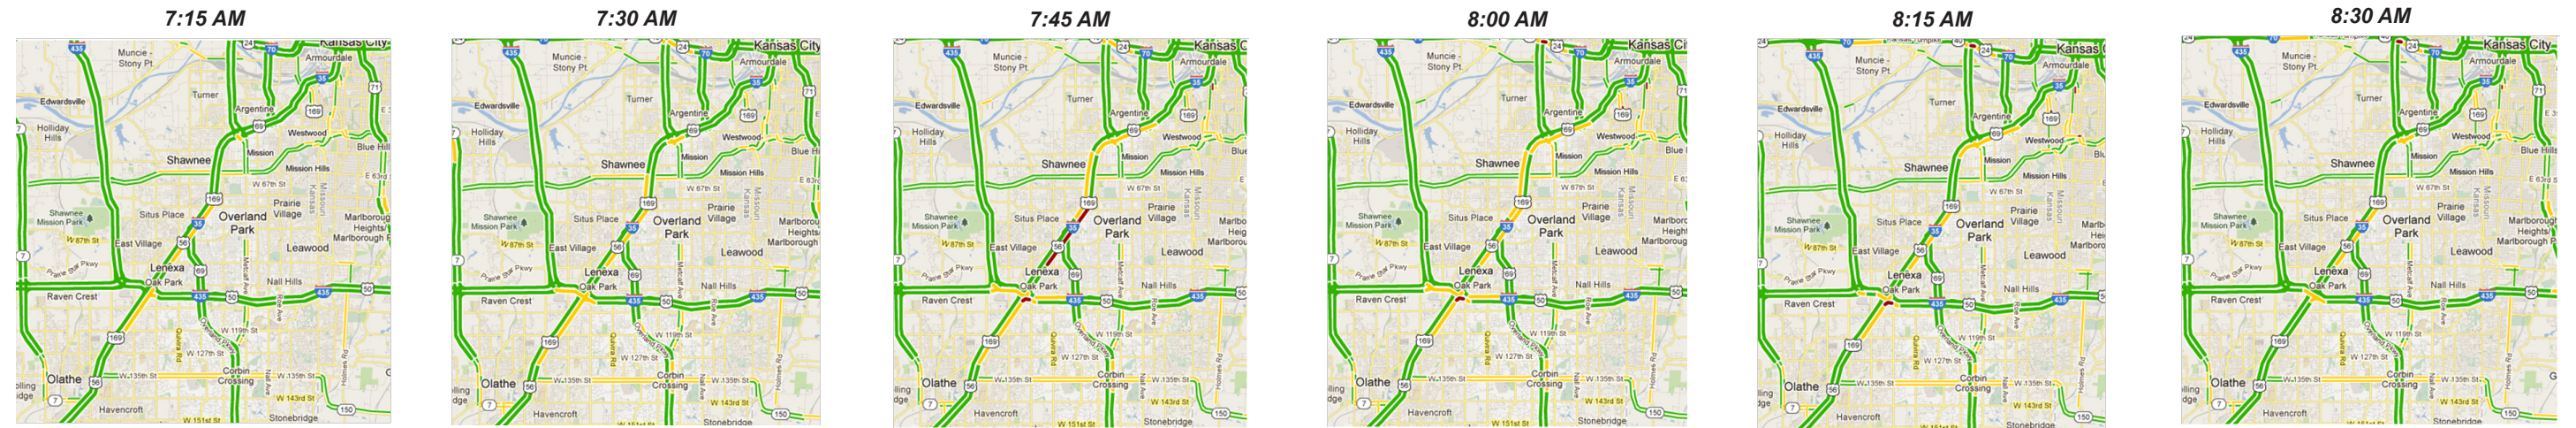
7:15 AM

435 24 70 Kansas City
Muncie Stony Pt
Armourdale
35
Edwardsville
Turner
Argentine
169
71
Holliday Hills
69
Westwood
Shawnee
Mission
Blue Hill
Mission Hills
W 67th St
E 63rd
169
Shawnee Mission Park
Situs Place
Overland Park
Prairie Village
Missouri Kansas
Marlborough Heights Marlborough
W 87th St
35
East Village
56
Leawood
Prairie Star Pkwy
Lenexa
69
Oak Park
Metcalf Ave
Nall Hills
Raven Crest
435
50
435
50
W 119th St
169
Quivira Rd
Overland Pkwy
W 127th St
Holmes Rd
Olathe
W 135th St
Corbin Crossing
W 135th St
Nall Ave
Rolling Ridge
56
7
W 143rd St
Havencroft
150
W 151st St
Stonebridge

7:30 AM

Kansas City
Muncie Stony Pt
Armourdale
Edwardsville
Turner
Argentine
Holliday Hills
Westwood
Shawnee
Mission
Blue Hi
Mission Hills
W 67th St
Shawnee Mission Park
Situs Place
Overland Park
Prairie Village
Marlborou Heights Marlborough
W 87th St
East Village
Leawood
Lenexa
Oak Park
Nall Hills
Raven Crest
W 119th St
W 127th St
Olathe
W 135th St
Corbin Crossing
W 135th St
W 143rd St
Havencroft
Stonebridge

7:45 AM

Kansas Ci
Muncie Stony Pt
Armourdale
Edwardsville
Turner
Argentine
Holliday Hills
Westwood
Shawnee
Mission
Blue
Mission Hills
W 67th St
Shawnee Mission Park
Situs Place
Overland Park
Prairie Village
Marlbo Heig Marlboro
W 87th St
East Village
Leawood
Lenexa
Oak Park
Nall Hills
Raven Crest
W 119th St
W 127th St
Olathe
W 135th St
Corbin Crossing
W 135th St
W 143rd St
Havencroft
W 151st St
Stonebridge

8:00 AM

Kansas Ci
Muncie Stony Pt
Armourdale
Edwardsville
Turner
Argentine
Holliday Hills
Westwood
Shawnee
Mission
Blue
Mission Hills
W 67th St
Shawnee Mission Park
Situs Place
Overland Park
Prairie Village
Marlboro Heigh Marlboroug
W 87th St
East Village
Leawood
Lenexa
Oak Park
Nall Hills
Raven Crest
W 119th St
W 127th St
Olathe
W 135th St
Corbin Crossing
W 135th St
W 143rd St
Havencroft
W 151st St
Stonebridge

8:15 AM

Kansas
Muncie Stony Pt
Armourdale
Edwardsville
Turner
Argentine
Holliday Hills
Westwood
Shawnee
Mission
Blu
Mission Hills
W 67th St
Shawnee Mission Park
Situs Place
Overland Park
Prairie Village
Marlb Hei Marlboro
W 87th St
East Village
Leawood
Lenexa
Oak Park
Nall Hills
Raven Crest
W 119th St
W 127th St
Olathe
W 135th St
Corbin Crossing
W 135th St
W 143rd St
Havencroft
Stonebridge

8:30 AM

Kansas City
Muncie Stony Pt
Armourdale
Edwardsville
Turner
Argentine
Holliday Hills
Westwood
Shawnee
Mission
Blue Hills
Mission Hills
W 67th St
E 63rd
Shawnee Mission Park
Situs Place
Overland Park
Prairie Village
Marlborough Heights Marlborough
W 87th St
East Village
Leawood
Lenexa
Oak Park
Nall Hills
Raven Crest
W 119th St
W 127th St
Olathe
W 135th St
Corbin Crossing
W 135th St
W 143rd St
Havencroft
Stonebridge